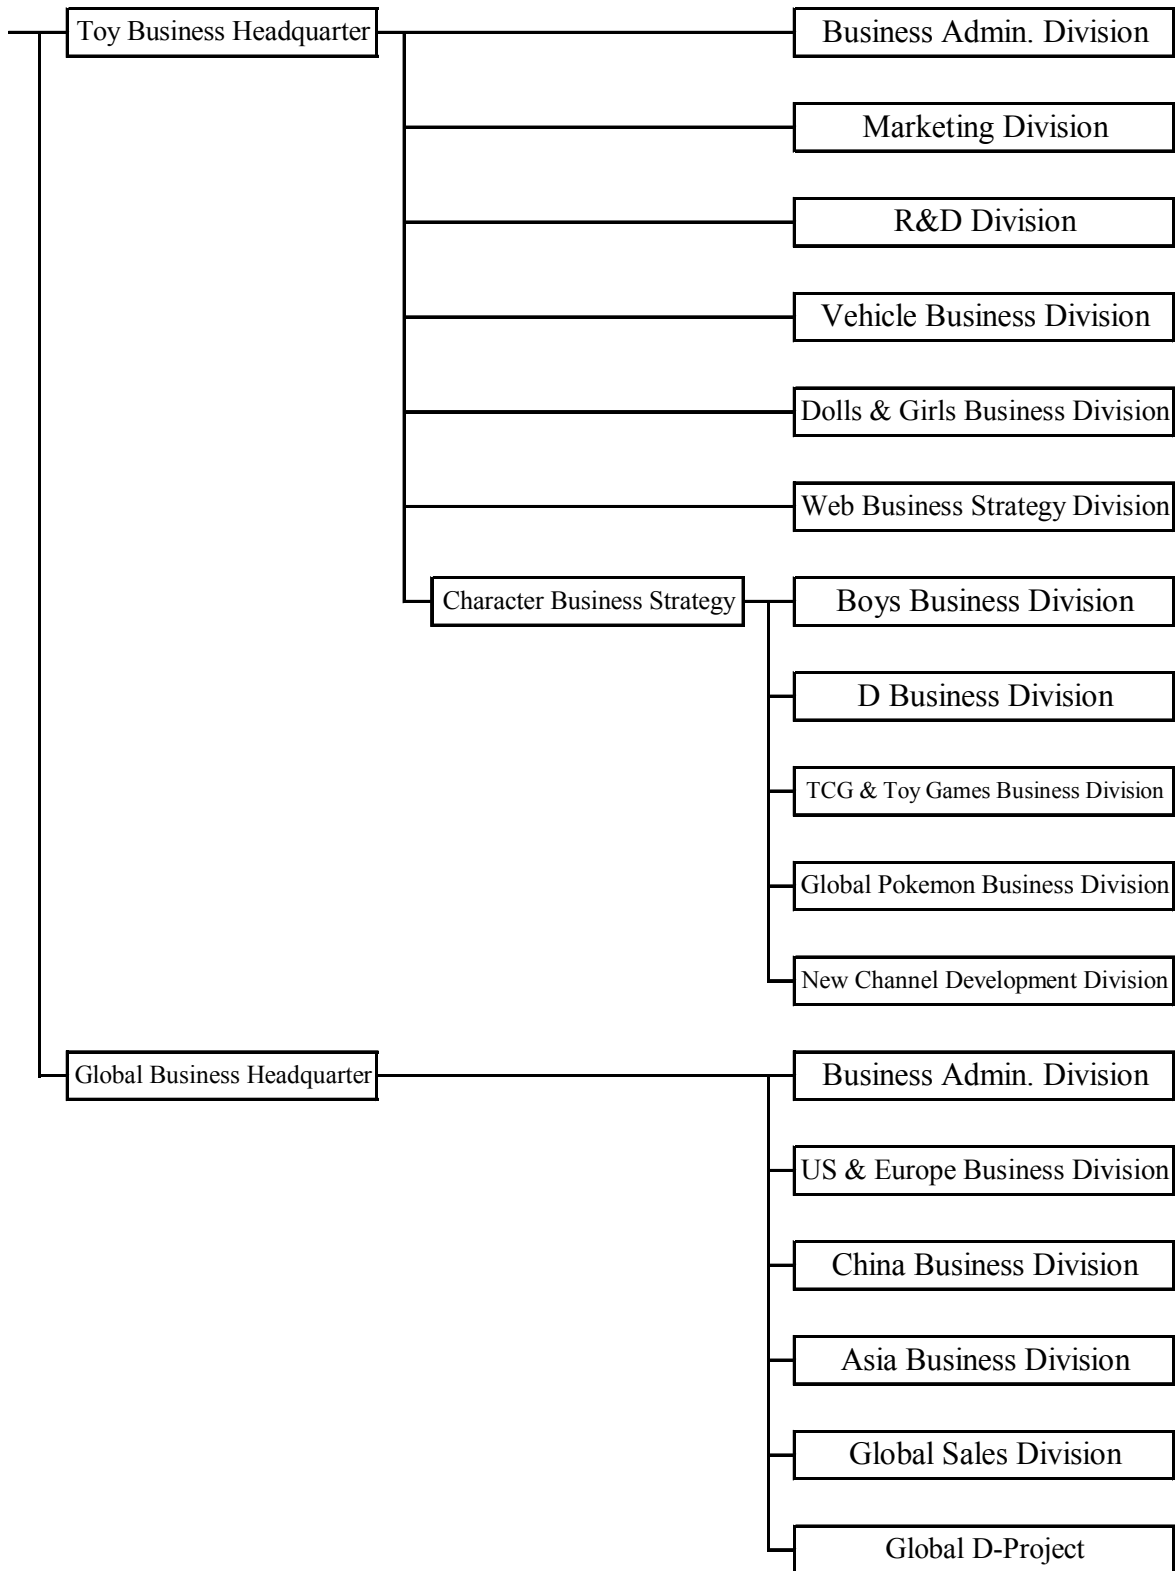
Toy Business Headquarter

Business Admin. Division

Marketing Division

R&D Division

Vehicle Business Division

Dolls & Girls Business Division

Web Business Strategy Division

Character Business Strategy

Boys Business Division

D Business Division

TCG & Toy Games Business Division

Global Pokemon Business Division

New Channel Development Division

Global Business Headquarter

Business Admin. Division

US & Europe Business Division

China Business Division

Asia Business Division

Global Sales Division

Global D-Project